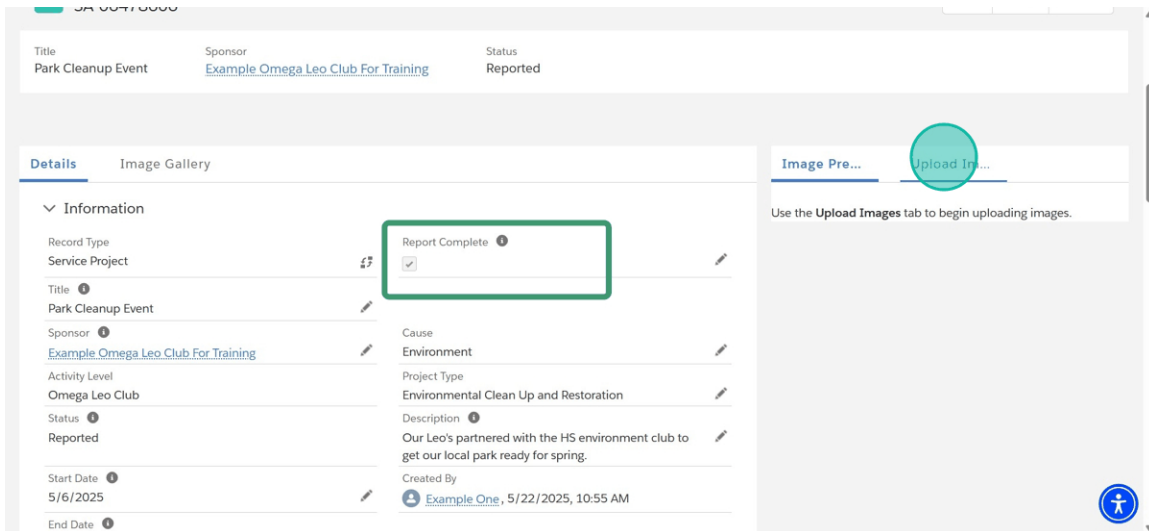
SA-00478000

Title
Park Cleanup Event

Sponsor
Example Omega Leo Club For Training

Status
Reported

Details

Image Gallery

Image Pre...

Upload Im...

Use the **Upload Images** tab to begin uploading images.

Information

Record Type
Service Project

Report Complete

Title
Park Cleanup Event

Sponsor
Example Omega Leo Club For Training

Cause
Environment

Activity Level
Omega Leo Club

Project Type
Environmental Clean Up and Restoration

Status
Reported

Description
Our Leo's partnered with the HS environment club to get our local park ready for spring.

Start Date
5/6/2025

Created By
Example One, 5/22/2025, 10:55 AM

End Date